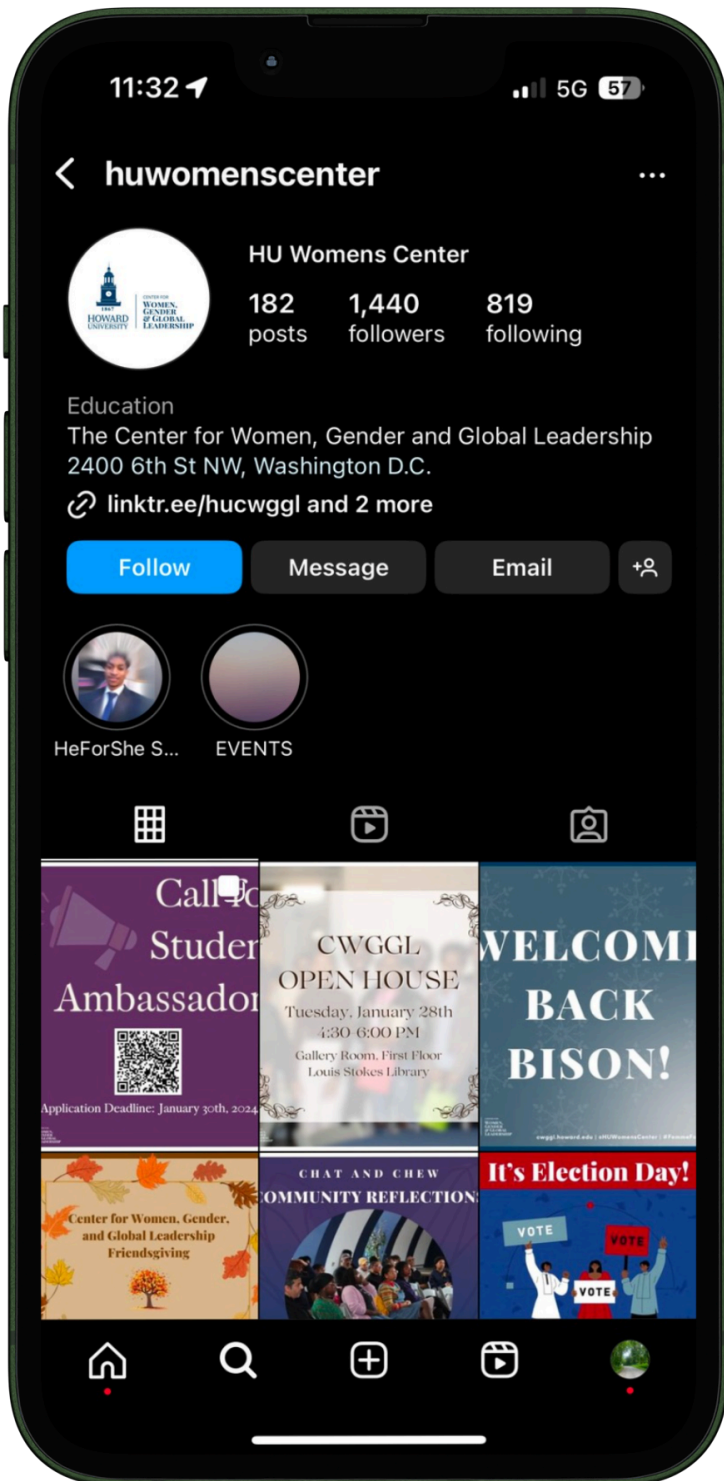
11:32

5G 57

huwomenscenter

HOWARD UNIVERSITY 1867 CENTER FOR WOMEN, GENDER & GLOBAL LEADERSHIP

HU Womens Center

182 posts
1,440 followers
819 following

Education
The Center for Women, Gender and Global Leadership
2400 6th St NW, Washington D.C.
linktr.ee/hucwggl and 2 more

Follow
Message
Email

HeForShe S...
EVENTS

Call fo
Studen
Ambassador
Application Deadline: January 30th, 2024

CWGGL
OPEN HOUSE
Tuesday, January 28th
4:30-6:00 PM
Gallery Room, First Floor
Louis Stokes Library

WELCOME
BACK
BISON!
cwggl.howard.edu | @HUWomensCenter | #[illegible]

Center for Women, Gender, and Global Leadership
Friendsgiving

CHAT AND CHEW
COMMUNITY REFLECTIONS

It's Election Day!
VOTE
VOTE
VOTE